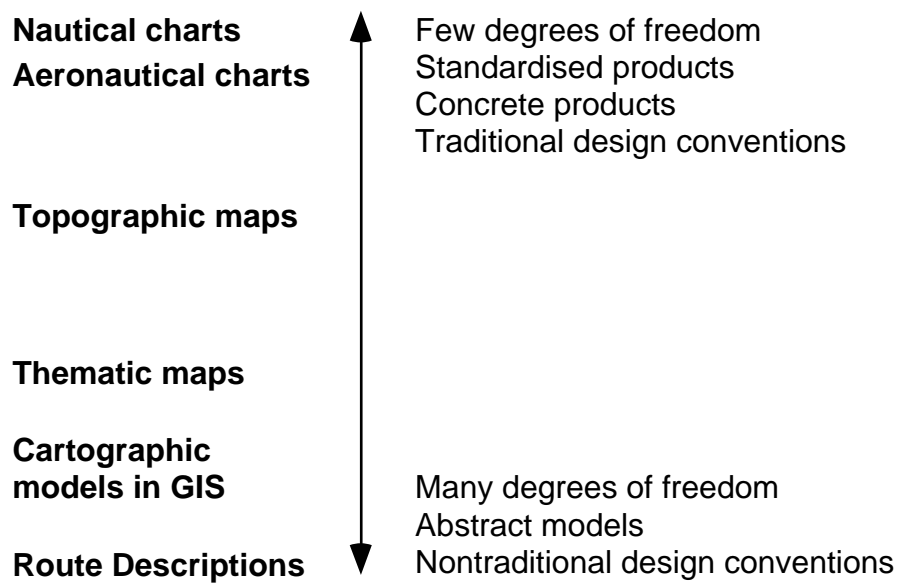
Nautical charts
Aeronautical charts

Few degrees of freedom
Standardised products
Concrete products
Traditional design conventions

Topographic maps

Thematic maps

Cartographic models in GIS

Many degrees of freedom
Abstract models
Nontraditional design conventions

Route Descriptions